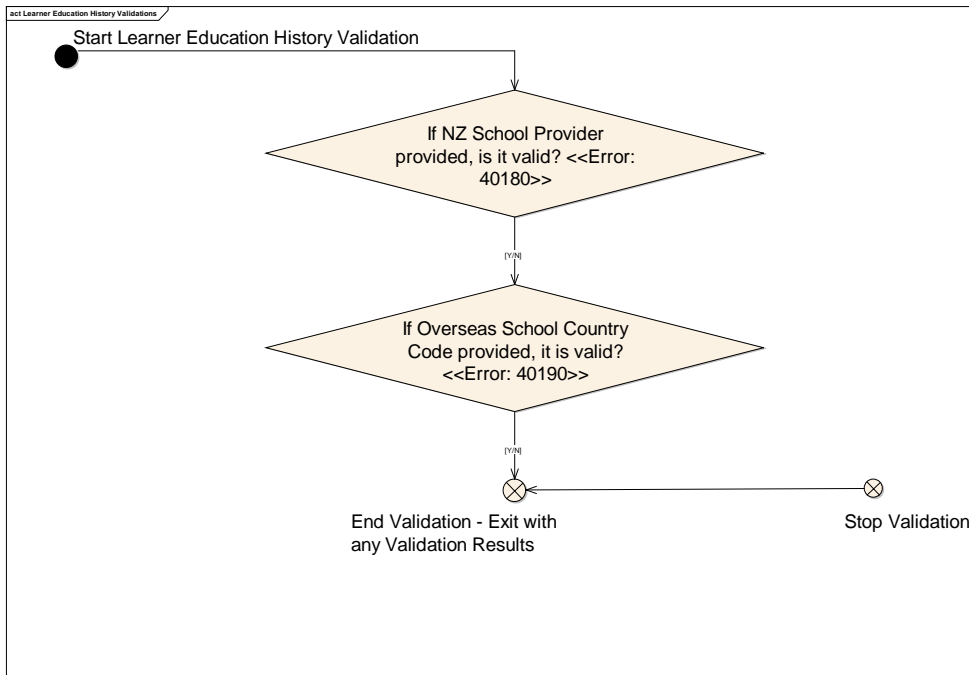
act Learner Education History Validations

Start Learner Education History Validation

If NZ School Provider provided, is it valid? <<Error: 40180>>

[Y/N]

If Overseas School Country Code provided, it is valid? <<Error: 40190>>

[Y/N]

End Validation - Exit with any Validation Results

Stop Validation